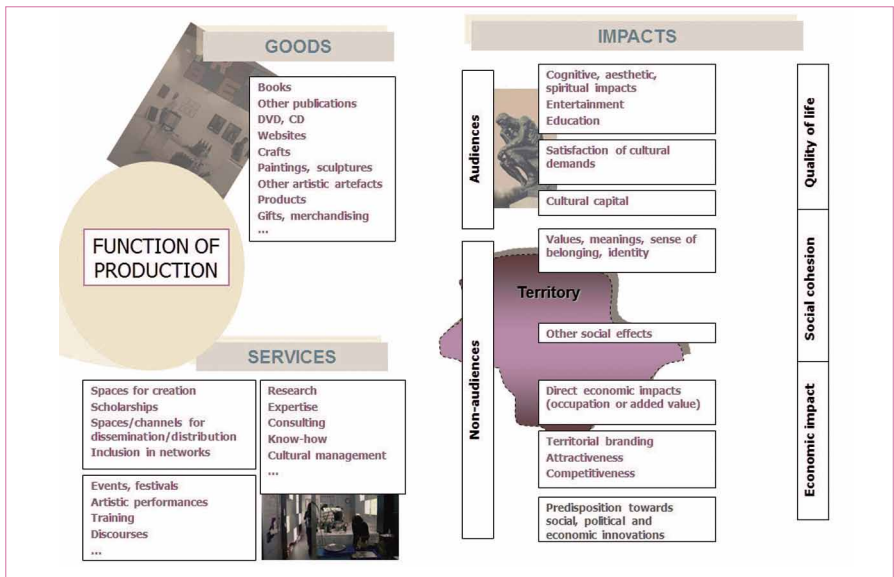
GOODS

Books
Other publications
DVD, CD
Websites
Crafts
Paintings, sculptures
Other artistic artefacts
Products
Gifts, merchandising
...

FUNCTION OF PRODUCTION

SERVICES

Spaces for creation
Scholarships
Spaces/channels for dissemination/distribution
Inclusion in networks

Research
Expertise
Consulting
Know-how
Cultural management
...

Events, festivals
Artistic performances
Training
Discourses
...

IMPACTS

Audiences

Cognitive, aesthetic, spiritual impacts
Entertainment
Education

Satisfaction of cultural demands

Cultural capital

Non-audiences

Values, meanings, sense of belonging, identity

Territory

Other social effects

Direct economic impacts (occupation or added value)

Territorial branding
Attractiveness
Competitiveness

Predisposition towards social, political and economic innovations

Quality of life

Social cohesion

Economic impact